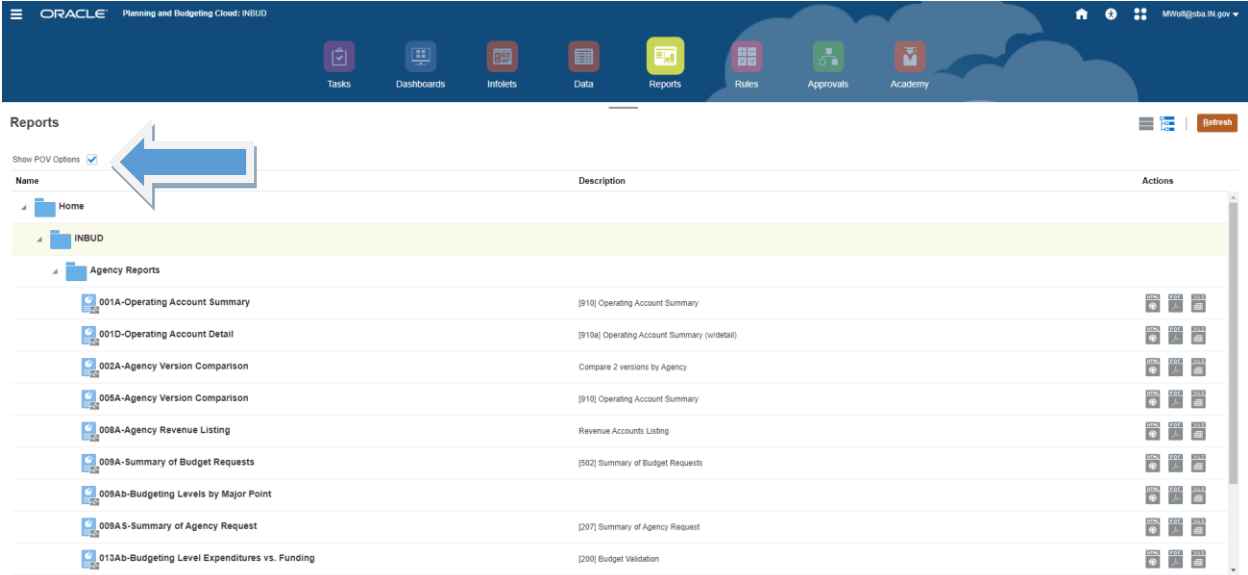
ORACLE Planning and Budgeting Cloud: INBUD

MWoll@sba.IN.gov

Tasks Dashboards Infolets Data Reports Rules Approvals Academy

Reports

Refresh

Show POV Options

| Name | Description | Actions |
|---|---|---|
| Home | | |
| INBUD | | |
| Agency Reports | | |
| 001A-Operating Account Summary | [910] Operating Account Summary | HTML PDF XLS |
| 001D-Operating Account Detail | [910a] Operating Account Summary (w/detail) | HTML PDF XLS |
| 002A-Agency Version Comparison | Compare 2 versions by Agency | HTML PDF XLS |
| 005A-Agency Version Comparison | [910] Operating Account Summary | HTML PDF XLS |
| 008A-Agency Revenue Listing | Revenue Accounts Listing | HTML PDF XLS |
| 009A-Summary of Budget Requests | [502] Summary of Budget Requests | HTML PDF XLS |
| 009Ab-Budgeting Levels by Major Point | | HTML PDF XLS |
| 009AS-Summary of Agency Request | [207] Summary of Agency Request | HTML PDF XLS |
| 013Ab-Budgeting Level Expenditures vs. Funding | [200] Budget Validation | HTML PDF XLS |